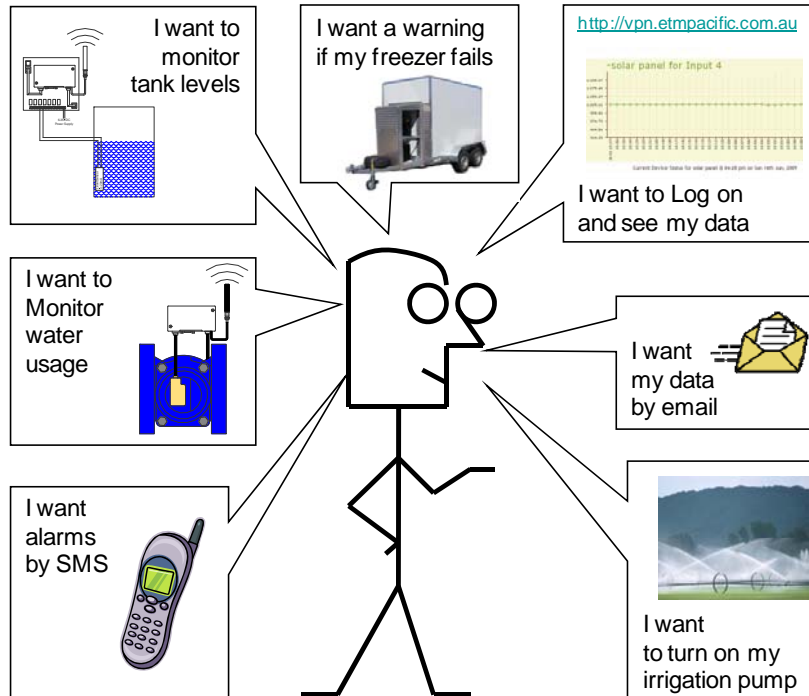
I want to monitor tank levels

I want a warning if my freezer fails

http://vpn.etmpacific.com.au

solar panel for Input 4

I want to Log on and see my data

I want to Monitor water usage

I want my data by email

I want alarms by SMS

I want to turn on my irrigation pump